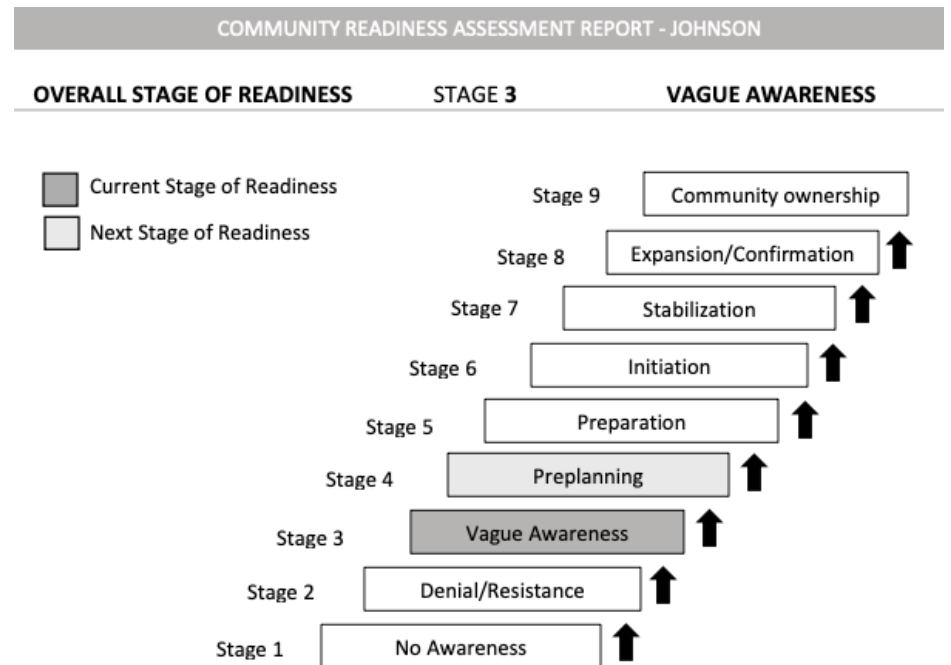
COMMUNITY READINESS ASSESSMENT REPORT - JOHNSON

OVERALL STAGE OF READINESS STAGE 3 VAGUE AWARENESS

Current Stage of Readiness
Next Stage of Readiness

Stage 9 Community ownership
Stage 8 Expansion/Confirmation
Stage 7 Stabilization
Stage 6 Initiation
Stage 5 Preparation
Stage 4 Preplanning
Stage 3 Vague Awareness
Stage 2 Denial/Resistance
Stage 1 No Awareness